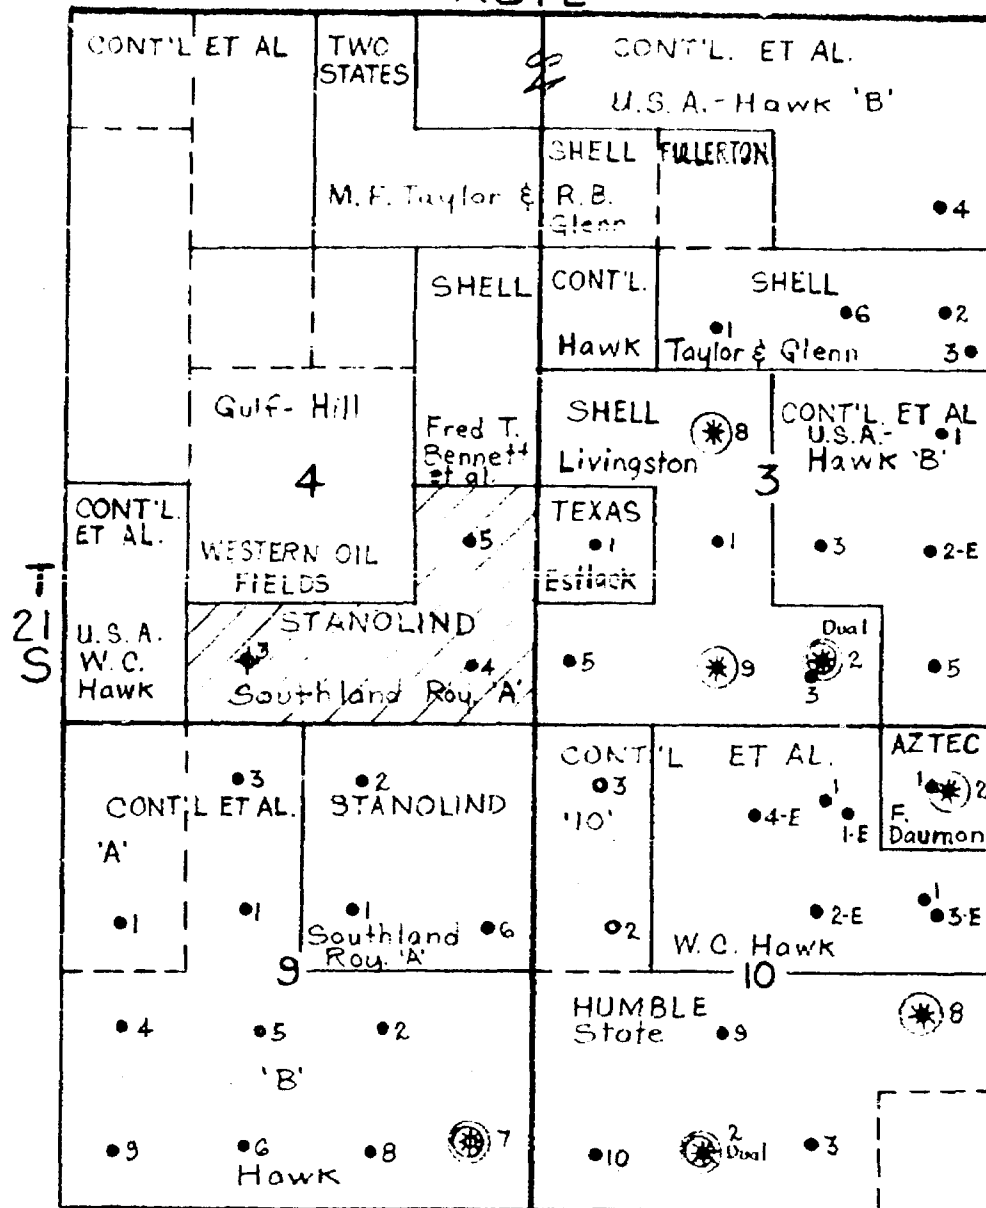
CONT'L ET AL
TWO STATES
CONT'L. ET AL.
U.S.A.-Hawk 'B'
SHELL
FULLERTON
M. F. Taylor &
R. B. Glenn
4
SHELL
CONT'L.
SHELL
6
2
1
Hawk
Taylor & Glenn
3
Gulf-Hill
Fred T. Bennett et al.
SHELL
8
Livingston
CONT'L. ET AL
U.S.A.-
1
Hawk 'B'
4
3
CONT'L. ET AL.
TEXAS
5
1
Estlack
1
3
2-E
WESTERN OIL FIELDS
T 21 S
STANOLIND
Dual
U.S.A. W.C. Hawk
3
4
5
9
2
3
5
Southland Roy. 'A'
CONT'L ET AL.
AZTEC
3
2
3
1
2
CONT'L ET AL.
STANOLIND
4-E
1-E
F. Daumon
'A'
'10'
1
1
1
1
Southland Roy. 'A'
6
2
2-E
3-E
W. C. Hawk
9
10
HUMBLE State
8
4
5
2
9
'B'
9
6
8
7
10
2 Dual
3
Hawk